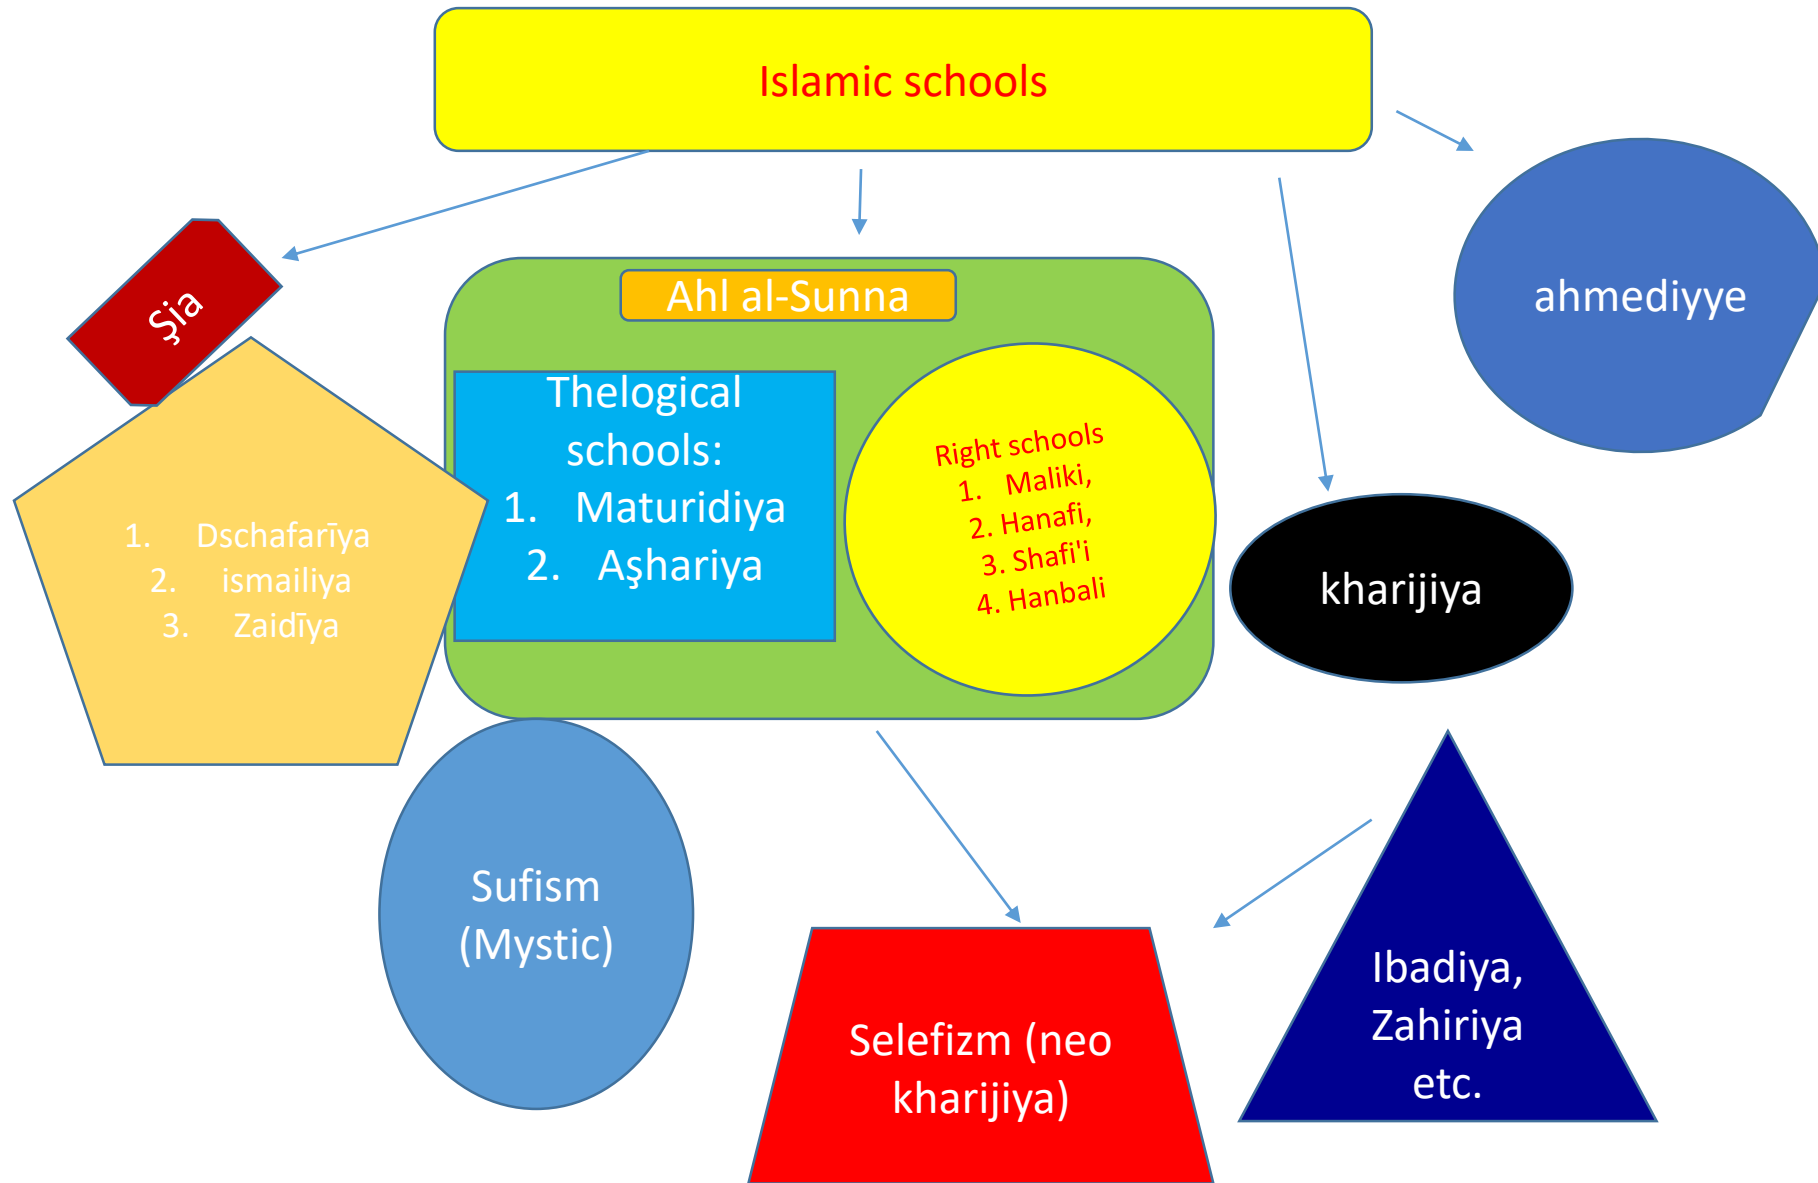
Islamic schools

Şia

1. Dschafarīya
2. ismailiya
3. Zaidīya

Ahl al-Sunna

Thelogical schools:
1. Maturidiya
2. Aşhariya

Right schools
1. Maliki,
2. Hanafi,
3. Shafi'i
4. Hanbali

ahmediyye

kharijiya

Sufism (Mystic)

Selefizm (neo kharijiya)

Ibadiya, Zahiriya etc.